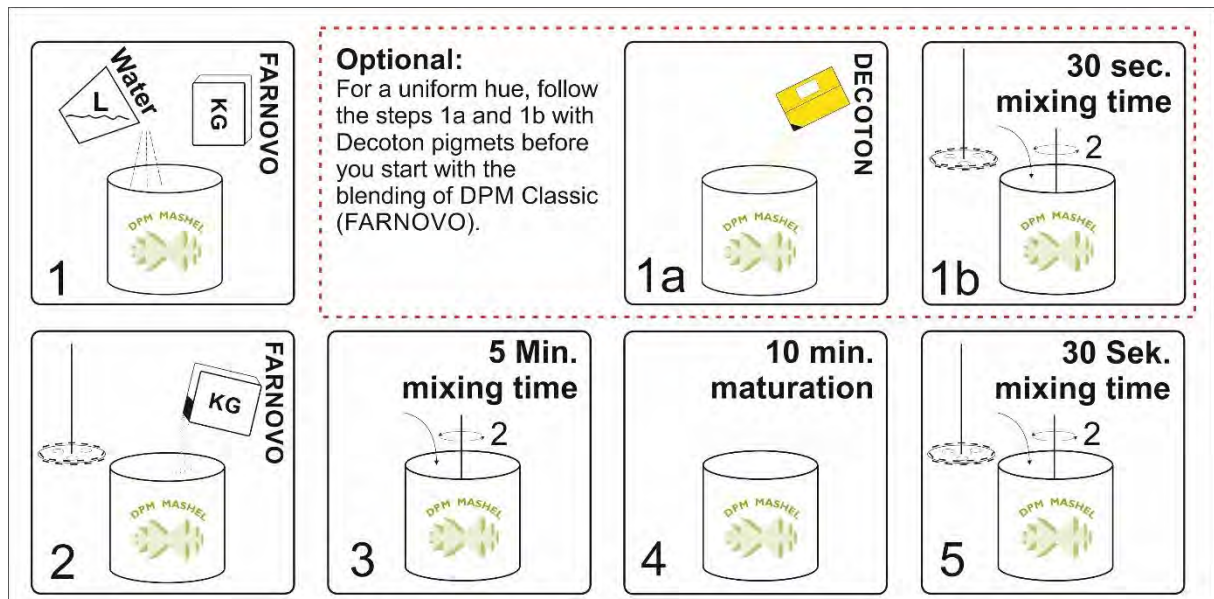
Water
L
KG
FARNOVO
DPM MASHEL
1

Optional:
For a uniform hue, follow the steps 1a and 1b with Decoton pigmets before you start with the blending of DPM Classic (FARNOVO).

DECOTON
DPM MASHEL
1a

30 sec.
mixing time
2
DPM MASHEL
1b

FARNOVO
KG
DPM MASHEL
2

5 Min.
mixing time
2
DPM MASHEL
3

10 min.
maturation
DPM MASHEL
4

30 Sek.
mixing time
2
DPM MASHEL
5